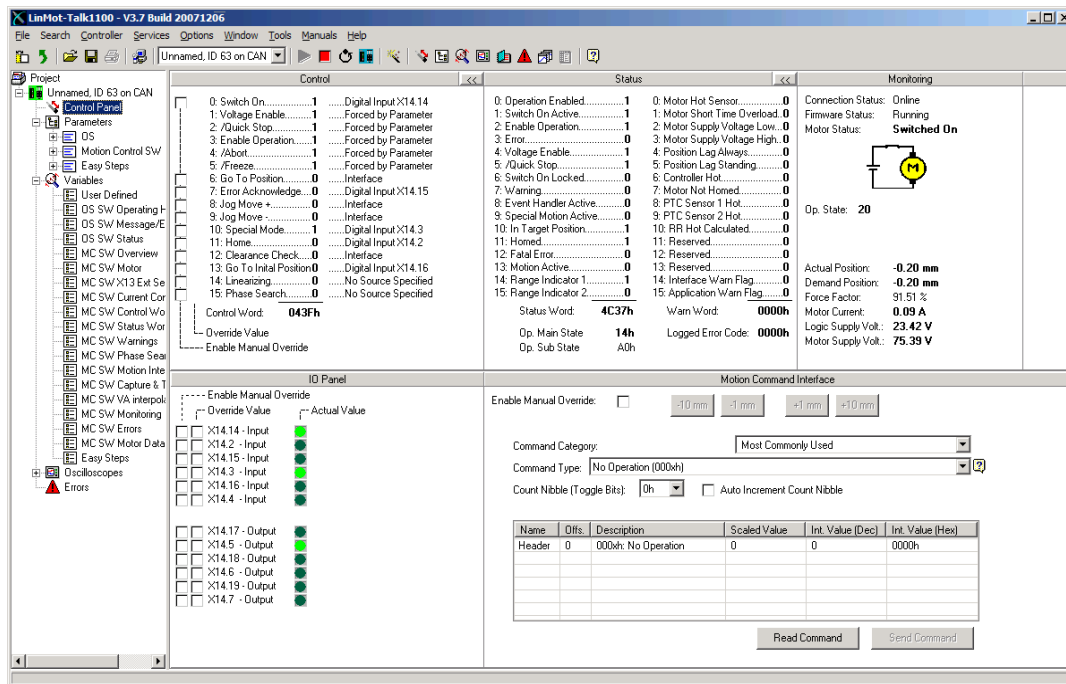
LinMot-Talk1100 - V3.7 Build 20071206

File Search Controller Services Options Window Tools Manuals Help

Unnamed, ID 63 on CAN

Project
Unnamed, ID 63 on CAN
Control Panel
Parameters
OS
Motion Control SW
Easy Steps
Variables
User Defined
OS SW Operating H
OS SW Message/E
OS SW Status
MC SW Overview
MC SW Motor
MC SW X13 Ext Se
MC SW Current Cor
MC SW Control Wo
MC SW Status Wor
MC SW Warnings
MC SW Phase Sear
MC SW Motion Inte
MC SW Capture & T
MC SW VA interpol
MC SW Monitoring
MC SW Errors
MC SW Motor Data
Easy Steps
Oscilloscopes
Errors

Control

0: Switch On..................1 ......Digital Input X14.14
1: Voltage Enable..........1 ......Forced by Parameter
2: /Quick Stop................1 ......Forced by Parameter
3: Enable Operation.......1 ......Forced by Parameter
4: /Abort.........................1 ......Forced by Parameter
5: /Freeze.......................1 ......Forced by Parameter
6: Go To Position...........0 ......Interface
7: Error Acknowledge....0 ......Digital Input X14.15
8: Jog Move +................0 ......Interface
9: Jog Move -.................0 ......Interface
10: Special Mode...........1 ......Digital Input X14.3
11: Home.......................0 ......Digital Input X14.2
12: Clearance Check.....0 ......Interface
13: Go To Inital Position0 ......Digital Input X14.16
14: Linearizing................0 ......No Source Specified
15: Phase Search...........0 ......No Source Specified

Control Word: 043Fh
Override Value
Enable Manual Override

Status

0: Operation Enabled..............1
1: Switch On Active...................1
2: Enable Operation...................1
3: Error.........................................0
4: Voltage Enable........................1
5: /Quick Stop..............................1
6: Switch On Locked...................0
7: Warning....................................0
8: Event Handler Active..............0
9: Special Motion Active.............0
10: In Target Position..................1
11: Homed......................................1
12: Fatal Error...............................0
13: Motion Active...........................0
14: Range Indicator 1...................1
15: Range Indicator 2...................0

0: Motor Hot Sensor.....................0
1: Motor Short Time Overload..0
2: Motor Supply Voltage Low.....0
3: Motor Supply Voltage High....0
4: Position Lag Always...............0
5: Position Lag Standing.............0
6: Controller Hot.........................0
7: Motor Not Homed....................0
8: PTC Sensor 1 Hot...................0
9: PTC Sensor 2 Hot...................0
10: RR Hot Calculated.................0
11: Reserved................................0
12: Reserved................................0
13: Reserved................................0
14: Interface Warn Flag..............0
15: Application Warn Flag...........0

Status Word: 4C37h
Warn Word: 0000h
Op. Main State 14h
Logged Error Code: 0000h
Op. Sub State A0h

Monitoring

Connection Status: Online
Firmware Status: Running
Motor Status: Switched On

M

Op. State: 20

Actual Position: -0.20 mm
Demand Position: -0.20 mm
Force Factor: 91.51 %
Motor Current: 0.09 A
Logic Supply Volt.: 23.42 V
Motor Supply Volt.: 75.39 V

IO Panel

Enable Manual Override
Override Value
Actual Value
X14.14 - Input
X14.2 - Input
X14.15 - Input
X14.3 - Input
X14.16 - Input
X14.4 - Input

X14.17 - Output
X14.5 - Output
X14.18 - Output
X14.6 - Output
X14.19 - Output
X14.7 - Output

Motion Command Interface

Enable Manual Override:
-10 mm -1 mm +1 mm +10 mm

Command Category: Most Commonly Used
Command Type: No Operation (000xh)
Count Nibble (Toggle Bits): 0h
Auto Increment Count Nibble

| Name | Offs. | Description | Scaled Value | Int. Value (Dec) | Int. Value (Hex) |
|---|---|---|---|---|---|
| Header | 0 | 000xh: No Operation | 0 | 0 | 0000h |

Read Command
Send Command